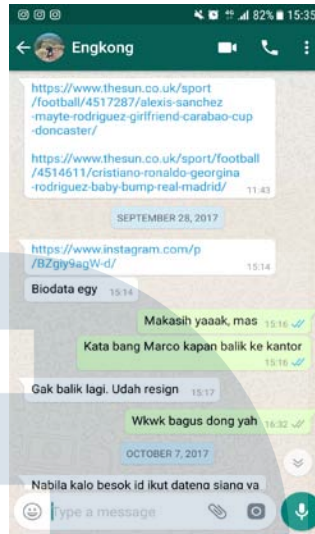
82% 15:35

Engkong

https://www.thesun.co.uk/sport/football/4517287/alexis-sanchez-mayte-rodriguez-girlfriend-carabao-cup-doncaster/

https://www.thesun.co.uk/sport/football/4514611/cristiano-ronaldo-georgina-rodriguez-baby-bump-real-madrid/ 11:43

SEPTEMBER 28, 2017

https://www.instagram.com/p/BZgly9agW-d/ 15:14

Biodata egy 15:14

Makasih yaaak, mas 15:16

Kata bang Marco kapan balik ke kantor 15:16

Gak balik lagi. Udah resign 15:17

Wkwk bagus dong yah 16:32

OCTOBER 7, 2017

Nabila kalo besok id ikut dateng siang ya

Type a message